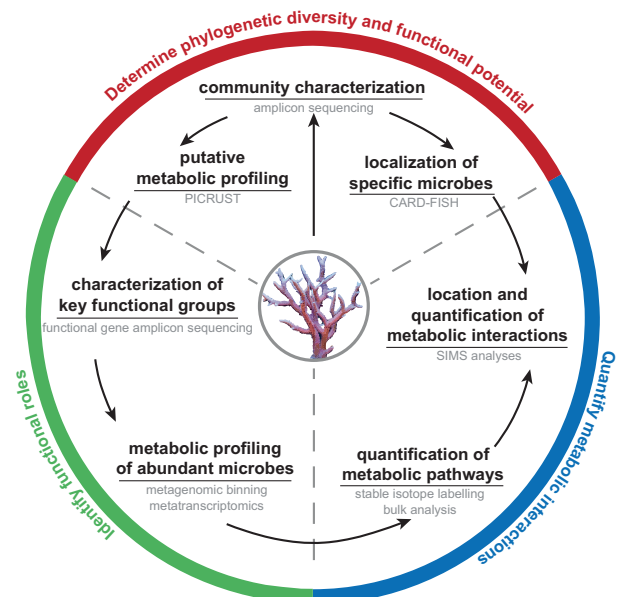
Determine phylogenetic diversity and functional potential

community characterization
amplicon sequencing

putative metabolic profiling
PICRUST

localization of specific microbes
CARD-FISH

characterization of key functional groups
functional gene amplicon sequencing

location and quantification of metabolic interactions
SIMS analyses

metabolic profiling of abundant microbes
metagenomic binning
metatranscriptomics

quantification of metabolic pathways
stable isotope labelling
bulk analysis

Identify functional roles

Quantify metabolic interactions